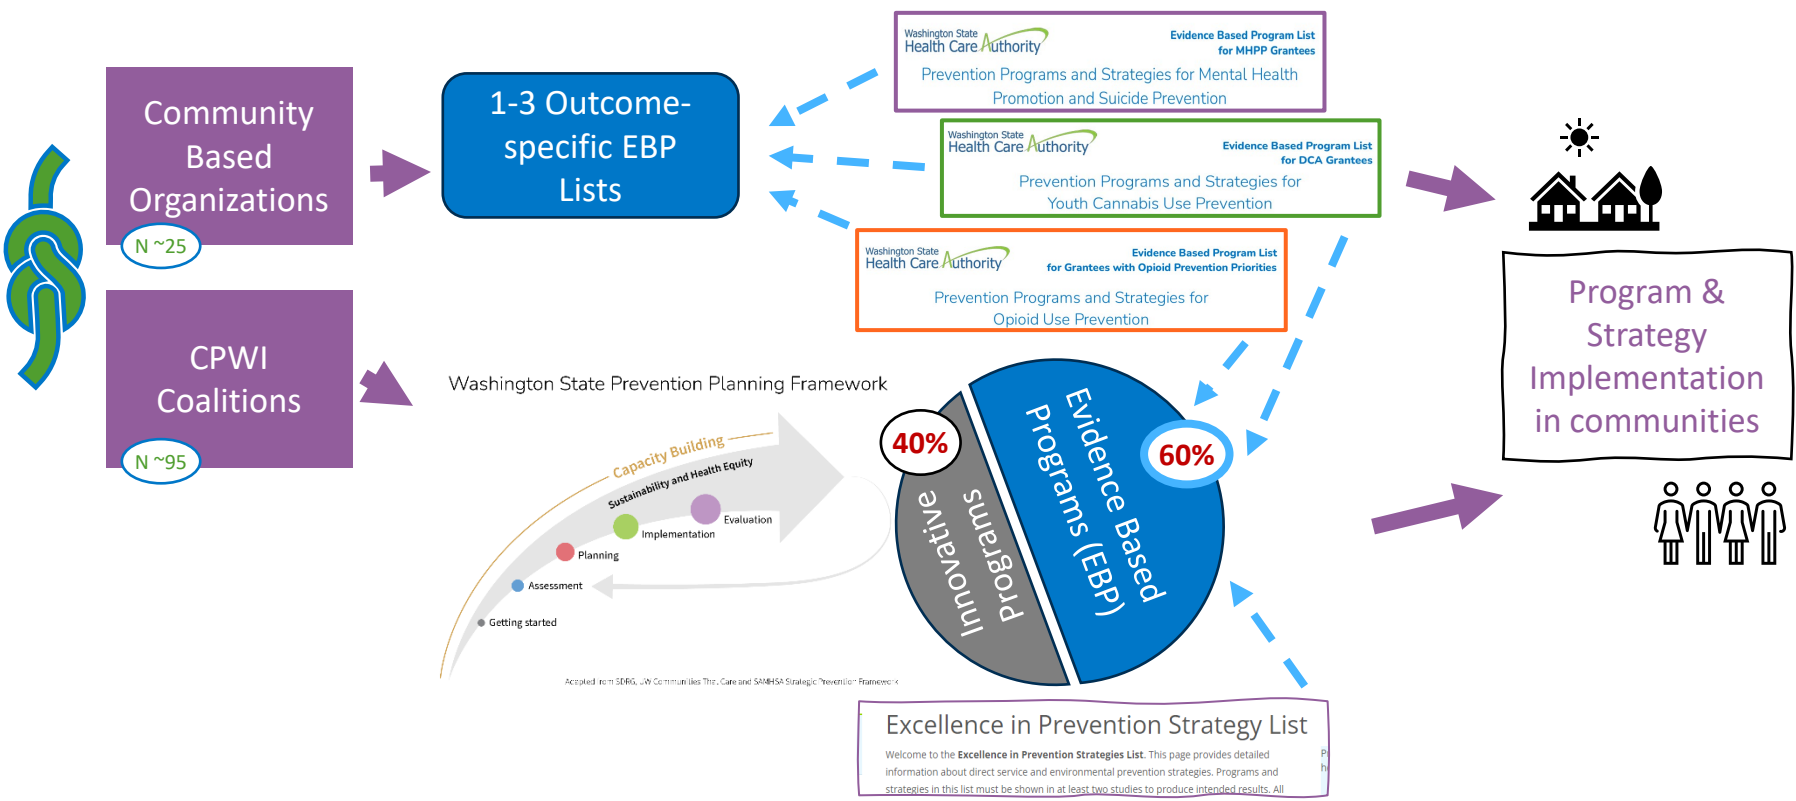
Community Based Organizations

N ~25

CPWI Coalitions

N ~95

1-3 Outcome-specific EBP Lists

Washington State Health Care Authority

Evidence Based Program List for MHPP Grantees

Prevention Programs and Strategies for Mental Health Promotion and Suicide Prevention

Washington State Health Care Authority

Evidence Based Program List for DCA Grantees

Prevention Programs and Strategies for Youth Cannabis Use Prevention

Washington State Health Care Authority

Evidence Based Program List for Grantees with Opioid Prevention Priorities

Prevention Programs and Strategies for Opioid Use Prevention

Washington State Prevention Planning Framework

Capacity Building

Sustainability and Health Equity

Evaluation

Implementation

Planning

Assessment

Getting started

Adapted from SDRG, UW Communities That Care and SAMHSA Strategic Prevention Framework

40%

Innovative programs

60%

Evidence Based Programs (EBP)

Excellence in Prevention Strategy List

Welcome to the Excellence in Prevention Strategies List. This page provides detailed information about direct service and environmental prevention strategies. Programs and strategies in this list must be shown in at least two studies to produce intended results. All

Program & Strategy Implementation in communities